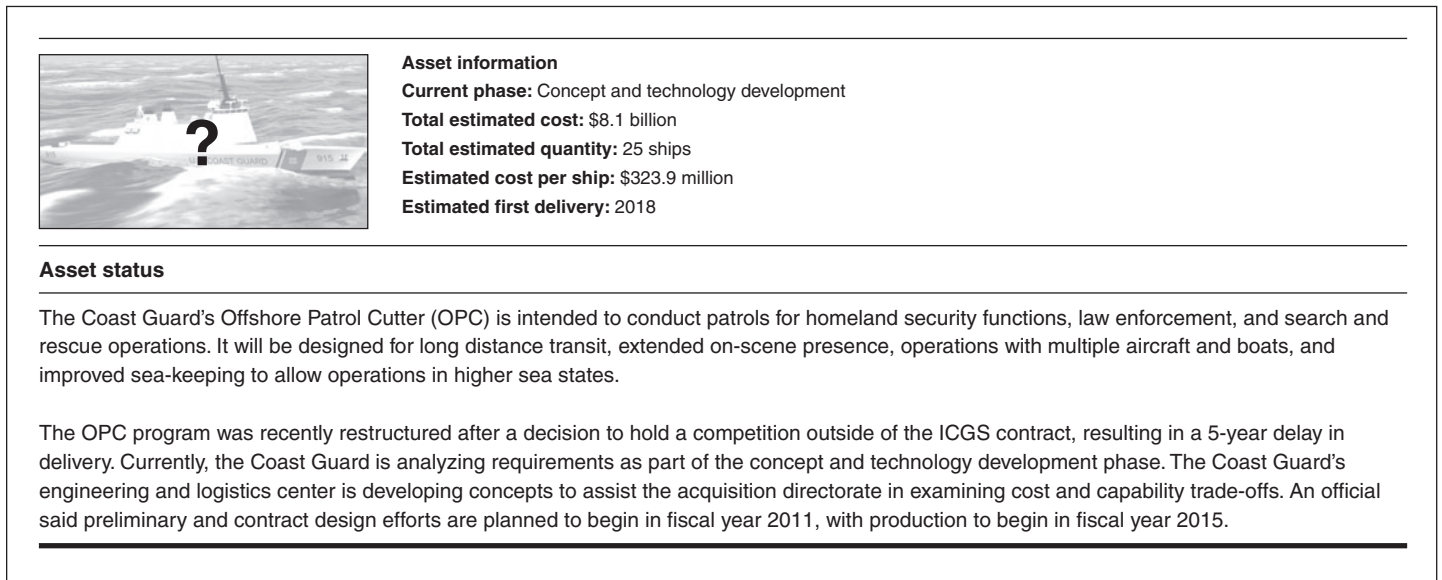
?

U.S. COAST GUARD 915

Asset information
Current phase: Concept and technology development
Total estimated cost: $8.1 billion
Total estimated quantity: 25 ships
Estimated cost per ship: $323.9 million
Estimated first delivery: 2018

Asset status

The Coast Guard’s Offshore Patrol Cutter (OPC) is intended to conduct patrols for homeland security functions, law enforcement, and search and rescue operations. It will be designed for long distance transit, extended on-scene presence, operations with multiple aircraft and boats, and improved sea-keeping to allow operations in higher sea states.

The OPC program was recently restructured after a decision to hold a competition outside of the ICGS contract, resulting in a 5-year delay in delivery. Currently, the Coast Guard is analyzing requirements as part of the concept and technology development phase. The Coast Guard’s engineering and logistics center is developing concepts to assist the acquisition directorate in examining cost and capability trade-offs. An official said preliminary and contract design efforts are planned to begin in fiscal year 2011, with production to begin in fiscal year 2015.